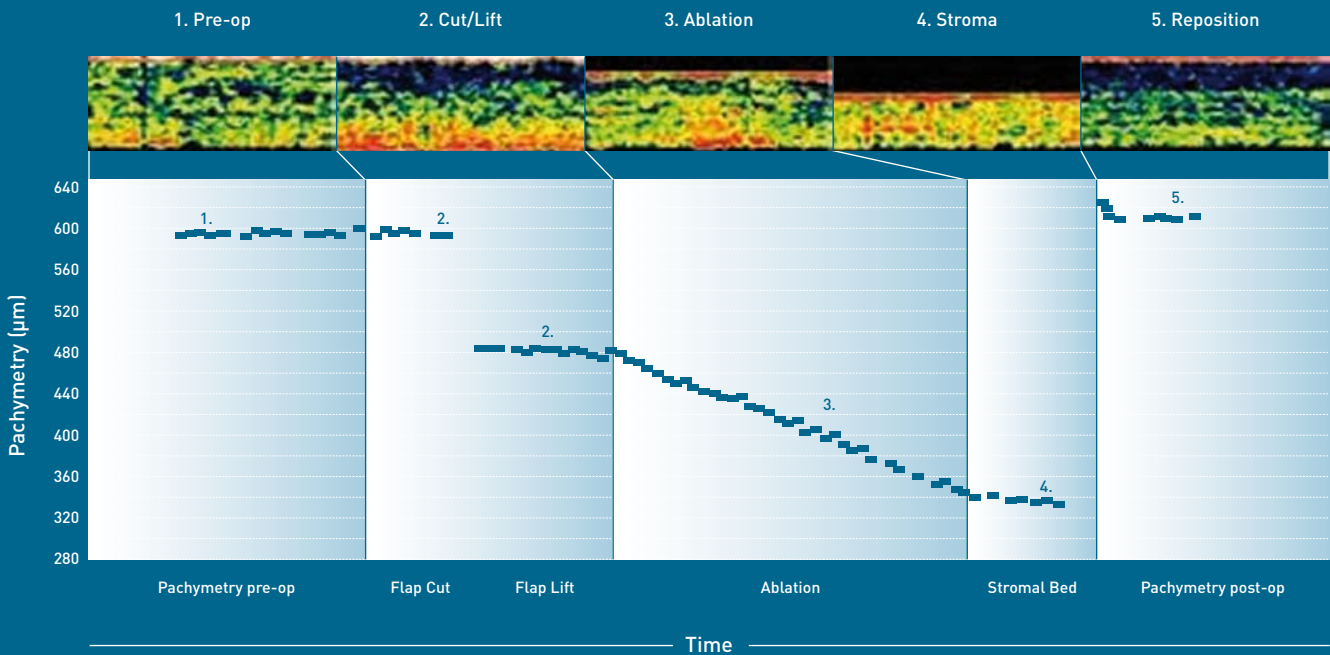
1. Pre-op 2. Cut/Lift 3. Ablation 4. Stroma 5. Reposition

Pachymetry (µm)

640
600
560
520
480
440
400
360
320
280

1.
2.
2.
3.
4.
5.

Pachymetry pre-op Flap Cut Flap Lift Ablation Stromal Bed Pachymetry post-op

Time